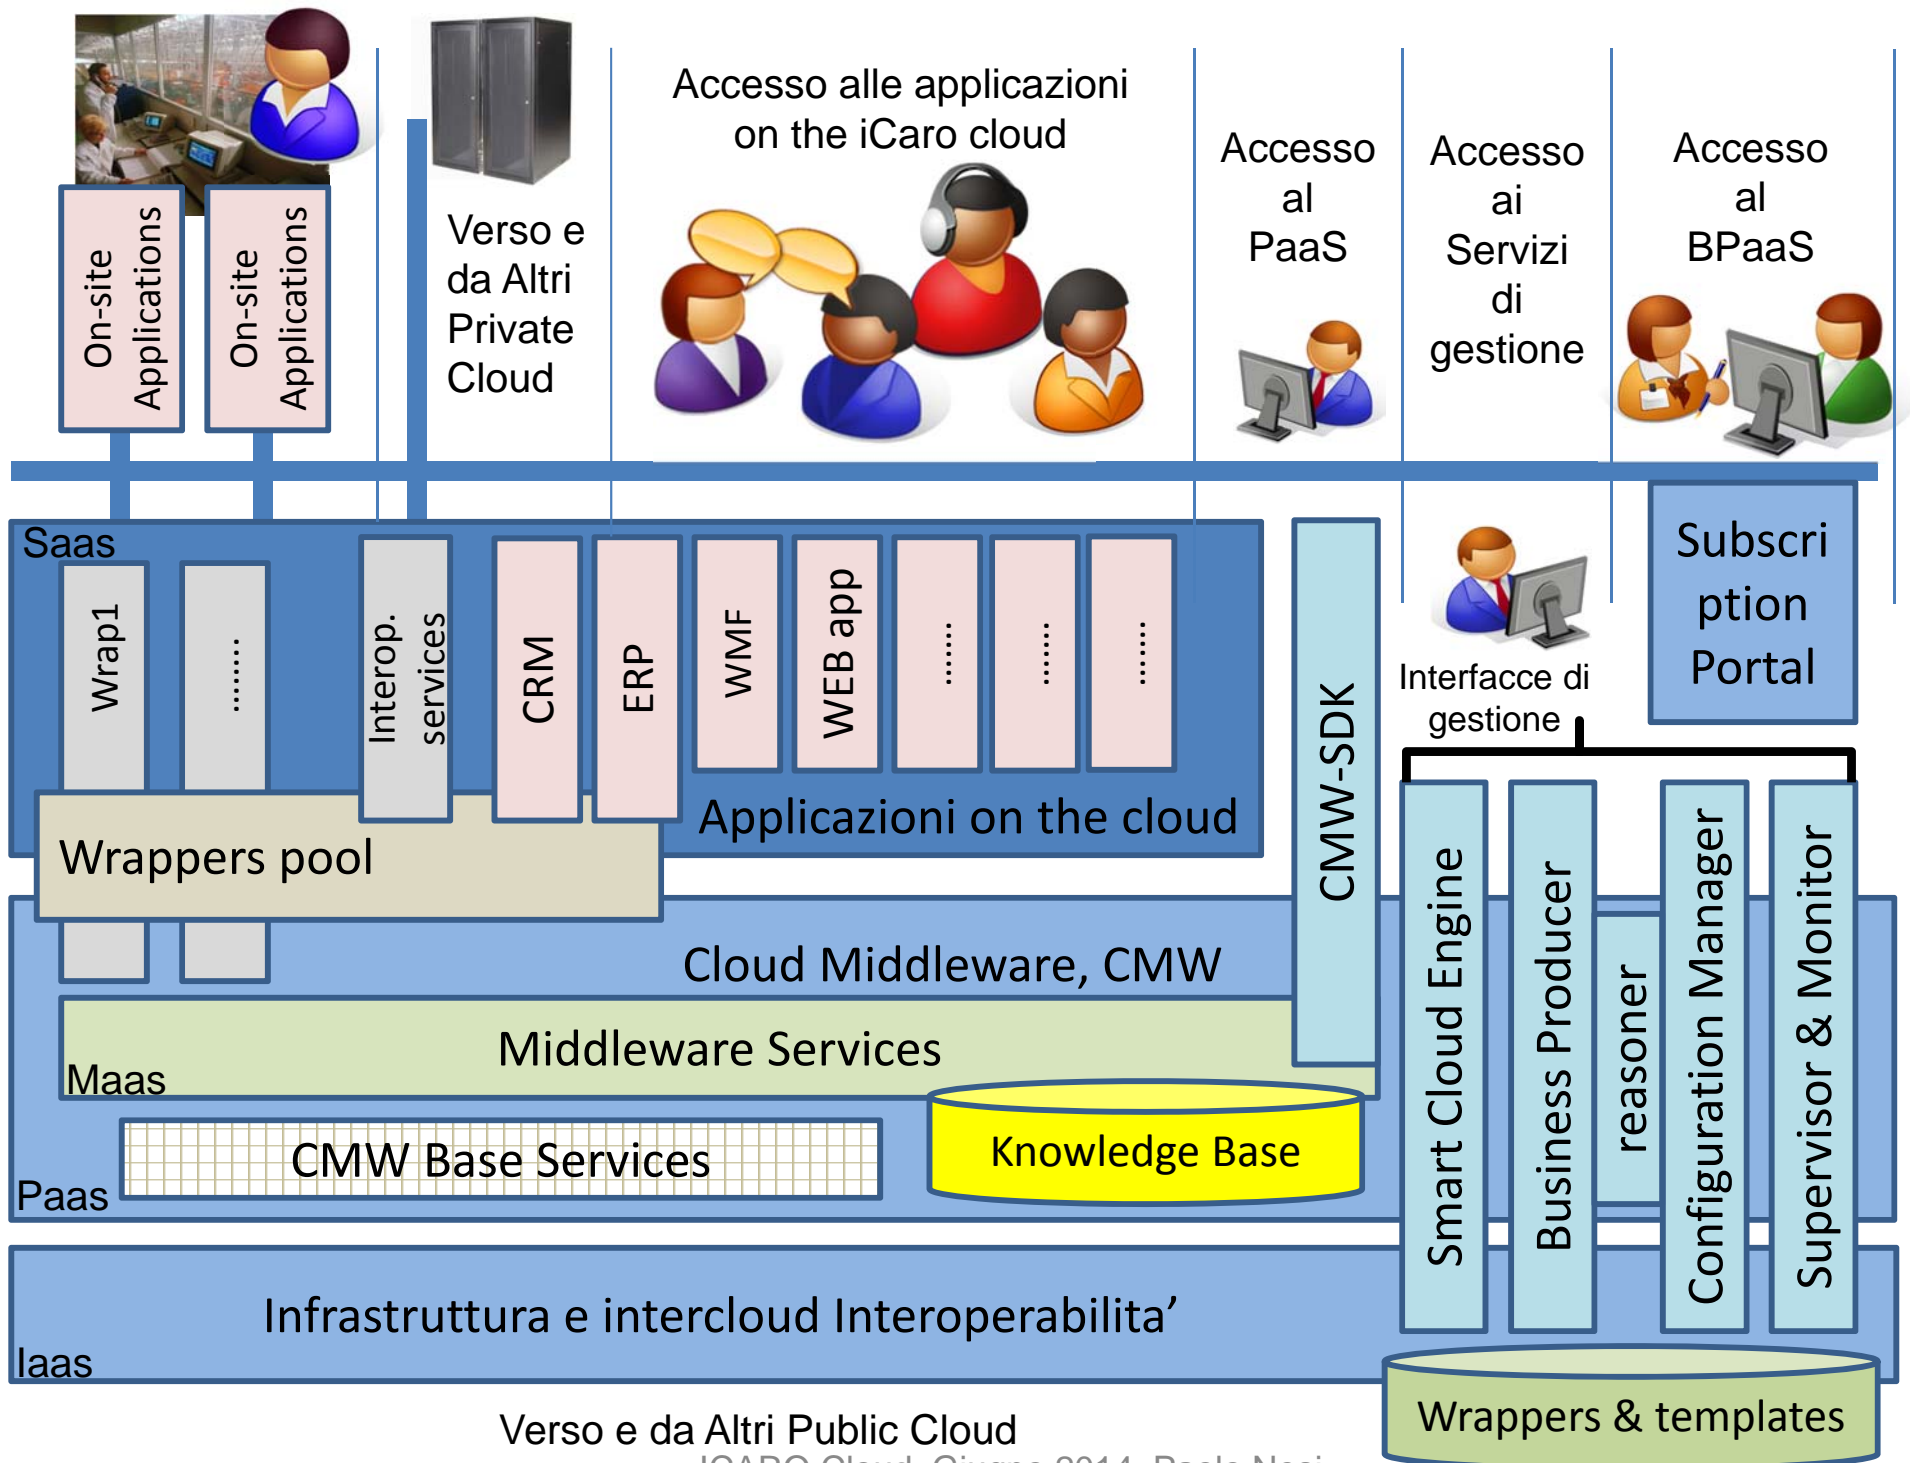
On-site Applications

On-site Applications

Verso e da Altri Private Cloud

Accesso alle applicazioni on the iCaro cloud

Accesso al PaaS

Accesso ai Servizi di gestione

Accesso al BPaaS

Saas

Wrap1

.......

Interop. services

CRM

ERP

WMF

WEB app

.......

.......

.......

Applicazioni on the cloud

Wrappers pool

CMW-SDK

Interfacce di gestione

Subscription Portal

Cloud Middleware, CMW

Middleware Services

Maas

CMW Base Services

Knowledge Base

Paas

Smart Cloud Engine

Business Producer

reasoner

Configuration Manager

Supervisor & Monitor

Infrastruttura e intercloud Interoperabilita'

Iaas

Wrappers & templates

Verso e da Altri Public Cloud

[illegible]